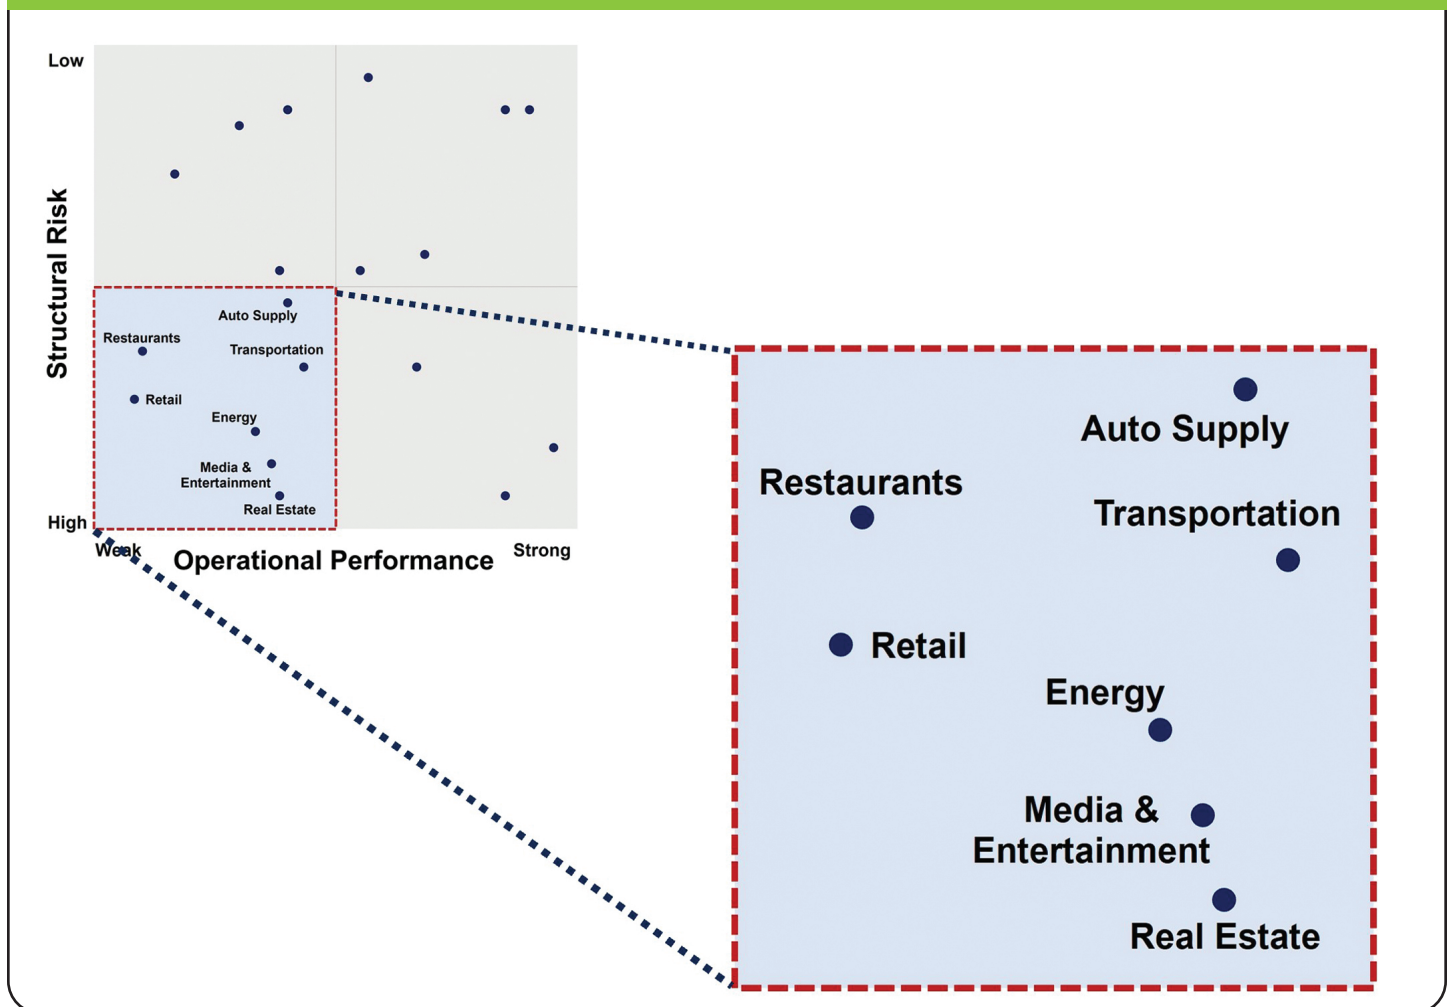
Low

Structural Risk

High

Auto Supply

Restaurants

Transportation

Retail

Energy

Media & Entertainment

Real Estate

Weak

Operational Performance

Strong

Auto Supply

Restaurants

Transportation

Retail

Energy

Media & Entertainment

Real Estate